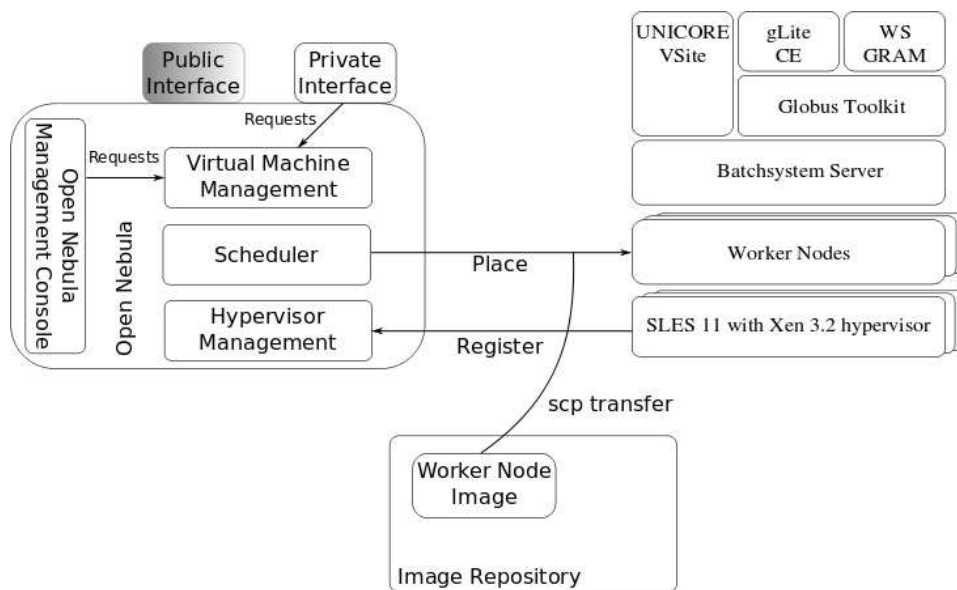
Public Interface

Private Interface

Requests

Open Nebula Management Console

Requests

Virtual Machine Management

Scheduler

Open Nebula

Hypervisor Management

UNICORE VSite

gLite CE

WS GRAM

Globus Toolkit

Batchsystem Server

Worker Nodes

Place

SLES 11 with Xen 3.2 hypervisor

Register

scp transfer

Worker Node Image

Image Repository